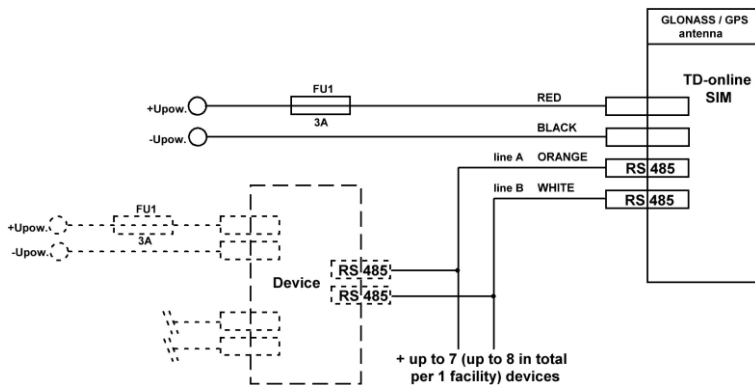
GLONASS / GPS antenna

TD-online SIM

FU1

3A

+Upow.

-Upow.

RED

BLACK

line A ORANGE

RS 485

line B WHITE

RS 485

FU1

3A

+Upow.

-Upow.

Device

RS 485

RS 485

+ up to 7 (up to 8 in total per 1 facility) devices